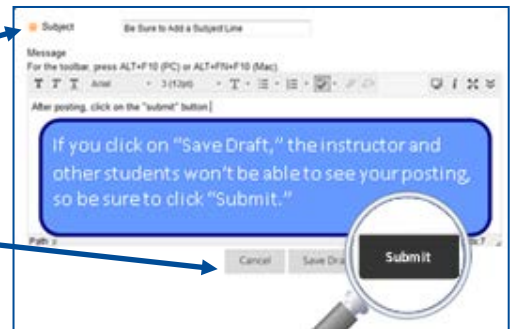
Subject

Be Sure to Add a Subject Line

Message

For the toolbar, press ALT+F10 (PC) or ALT+FN+F10 (Mac).

T T T Arial 3 (12pt)

After posting, click on the "submit" button.

If you click on "Save Draft," the instructor and other students won't be able to see your posting, so be sure to click "Submit."

Path: p

Cancel

Save Dra

Submit